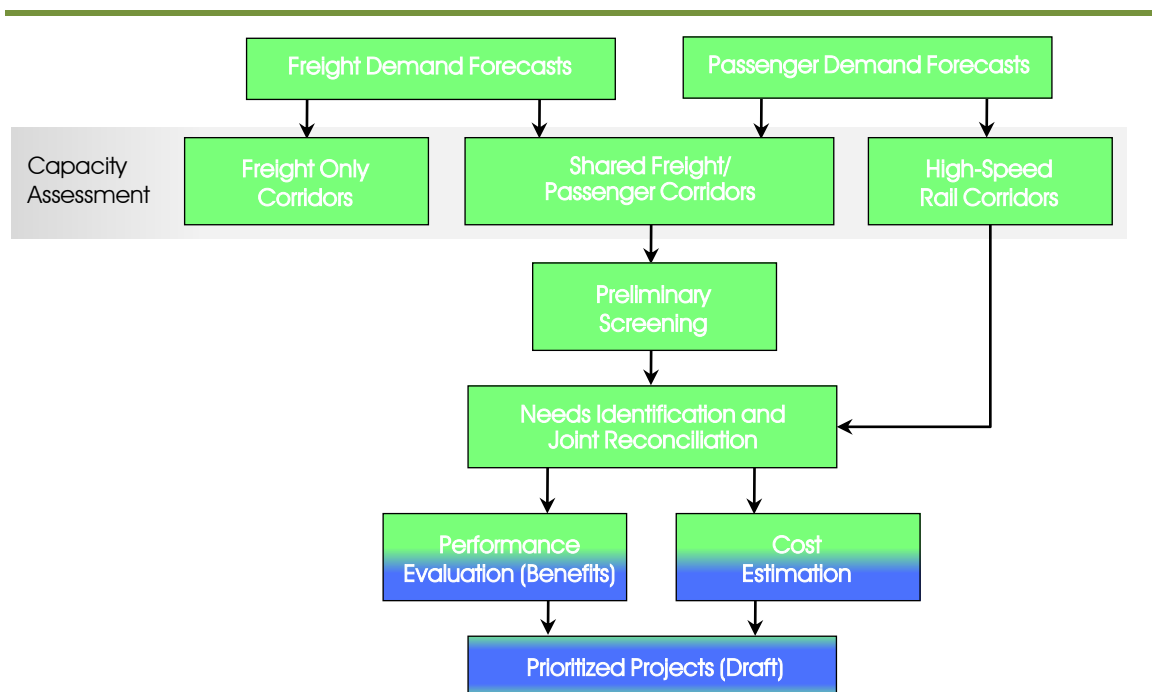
Freight Demand Forecasts

Passenger Demand Forecasts

Capacity Assessment

Freight Only Corridors

Shared Freight/ Passenger Corridors

High-Speed Rail Corridors

Preliminary Screening

Needs Identification and Joint Reconciliation

Performance Evaluation (Benefits)

Cost Estimation

Prioritized Projects (Draft)